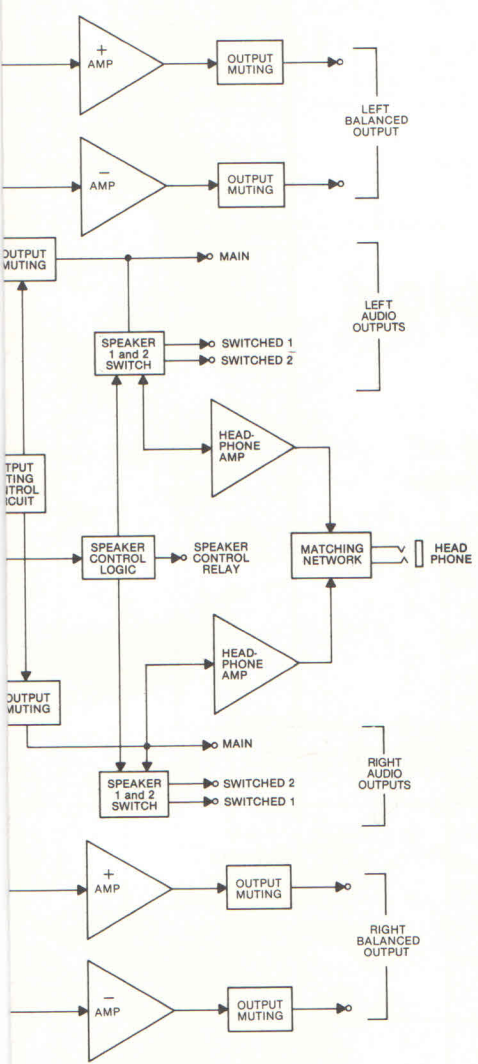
+
AMP

OUTPUT MUTING

LEFT BALANCED OUTPUT

–
AMP

OUTPUT MUTING

OUTPUT MUTING

MAIN

LEFT AUDIO OUTPUTS

SPEAKER 1 and 2 SWITCH

SWITCHED 1

SWITCHED 2

HEAD-PHONE AMP

TPUT TING NTROL RCUIT

SPEAKER CONTROL LOGIC

SPEAKER CONTROL RELAY

MATCHING NETWORK

HEAD PHONE

HEAD-PHONE AMP

OUTPUT MUTING

MAIN

RIGHT AUDIO OUTPUTS

SPEAKER 1 and 2 SWITCH

SWITCHED 2

SWITCHED 1

+
AMP

OUTPUT MUTING

RIGHT BALANCED OUTPUT

–
AMP

OUTPUT MUTING